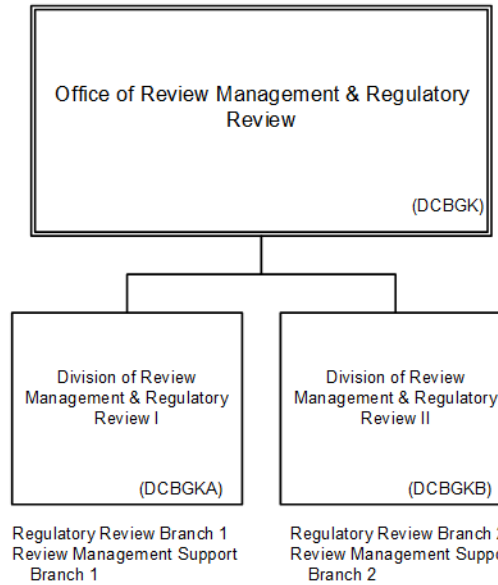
Office of Review Management & Regulatory Review

(DCBGK)

Division of Review Management & Regulatory Review I

(DCBGKA)

Division of Review Management & Regulatory Review II

(DCBGKB)

Regulatory Review Branch 1
Review Management Support Branch 1

Regulatory Review Branch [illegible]
Review Management Suppo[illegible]
Branch 2